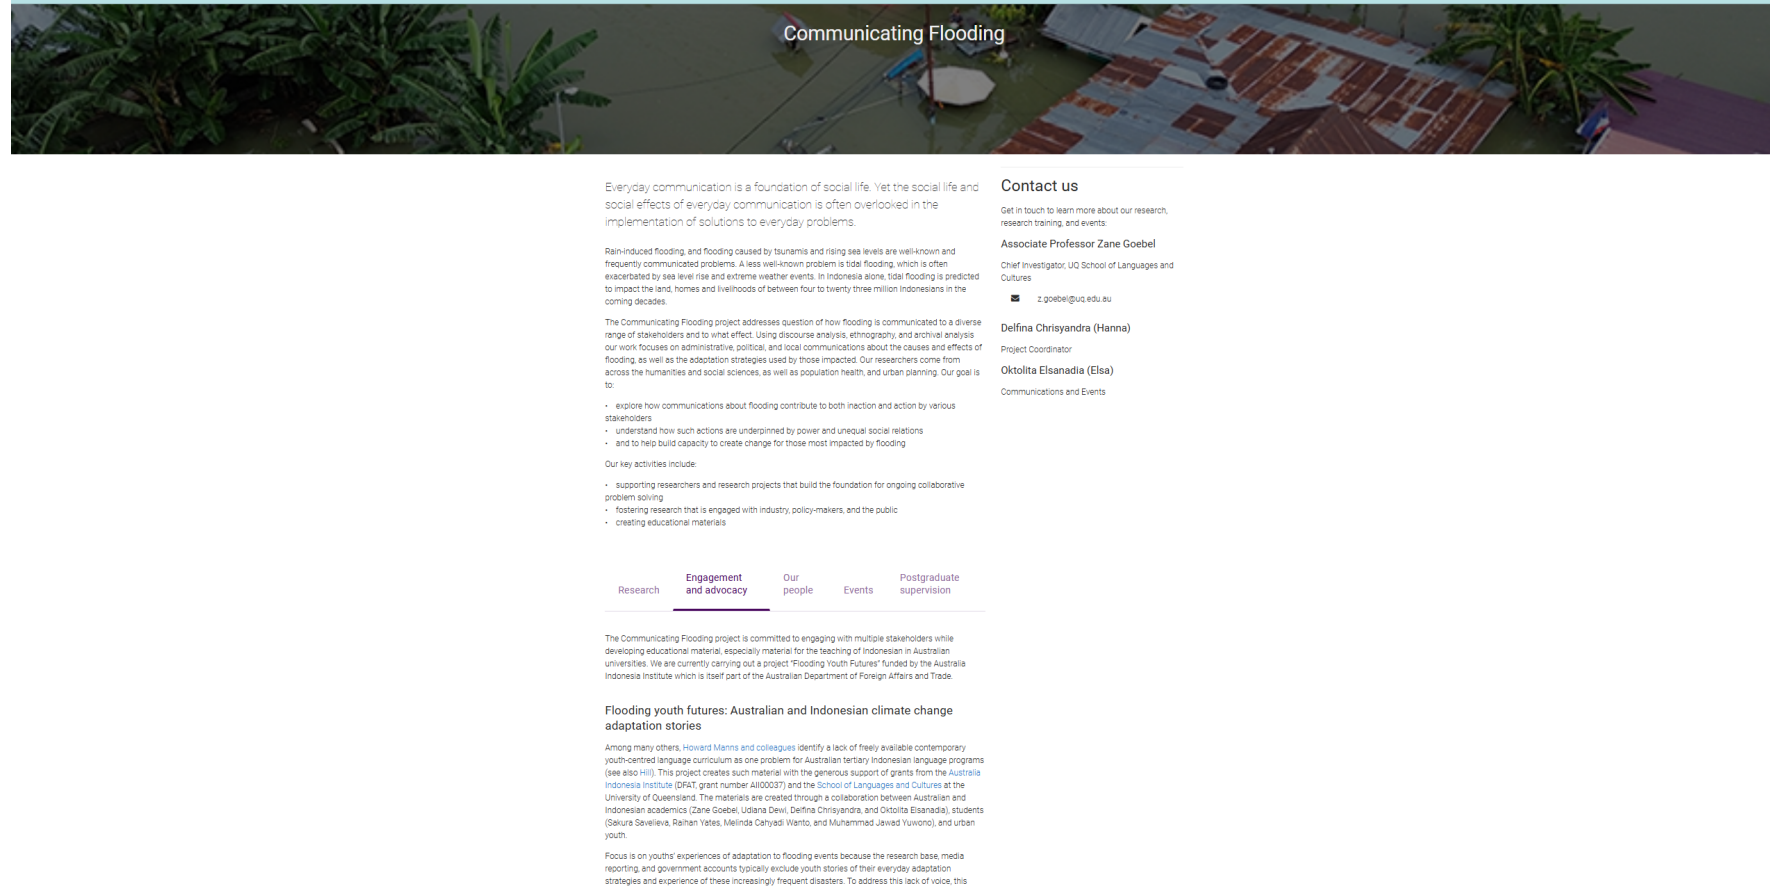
Communicating Flooding

Everyday communication is a foundation of social life. Yet the social life and social effects of everyday communication is often overlooked in the implementation of solutions to everyday problems.

Rain-induced flooding, and flooding caused by tsunamis and rising sea levels are well-known and frequently communicated problems. A less well-known problem is tidal flooding, which is often exacerbated by sea level rise and extreme weather events. In Indonesia alone, tidal flooding is predicted to impact the land, homes and livelihoods of between four to twenty three million Indonesians in the coming decades.

The Communicating Flooding project addresses question of how flooding is communicated to a diverse range of stakeholders and to what effect. Using discourse analysis, ethnography, and archival analysis our work focuses on administrative, political, and local communications about the causes and effects of flooding, as well as the adaptation strategies used by those impacted. Our researchers come from across the humanities and social sciences, as well as population health, and urban planning. Our goal is to:

- explore how communications about flooding contribute to both inaction and action by various stakeholders
- understand how such actions are underpinned by power and unequal social relations
- and to help build capacity to create change for those most impacted by flooding

Our key activities include:

- supporting researchers and research projects that build the foundation for ongoing collaborative problem solving
- fostering research that is engaged with industry, policy-makers, and the public
- creating educational materials

Research | Engagement and advocacy | Our people | Events | Postgraduate supervision

The Communicating Flooding project is committed to engaging with multiple stakeholders while developing educational material, especially material for the teaching of Indonesian in Australian universities. We are currently carrying out a project "Flooding Youth Futures" funded by the Australia Indonesia Institute which is itself part of the Australian Department of Foreign Affairs and Trade.

Flooding youth futures: Australian and Indonesian climate change adaptation stories

Among many others, Howard Manns and colleagues identify a lack of freely available contemporary youth-centred language curriculum as one problem for Australian tertiary Indonesian language programs (see also Hill). This project creates such material with the generous support of grants from the Australia Indonesia Institute (DFAT, grant number AII00037) and the School of Languages and Cultures at the University of Queensland. The materials are created through a collaboration between Australian and Indonesian academics (Zane Goebel, Udiana Dewi, Delfina Chrisyandra, and Oktolita Elsanadia), students (Sakura Savelieva, Raihan Yates, Melinda Cahyadi Wanto, and Muhammad Jawad Yuwono), and urban youth.

Focus is on youths' experiences of adaptation to flooding events because the research base, media reporting, and government accounts typically exclude youth stories of their everyday adaptation strategies and experience of these increasingly frequent disasters. To address this lack of voice, this

Contact us

Get in touch to learn more about our research, research training, and events.

Associate Professor Zane Goebel

Chief Investigator, UQ School of Languages and Cultures

z.goebel@uq.edu.au

Delfina Chrisyandra (Hanna)

Project Coordinator

Oktolita Elsanadia (Elsa)

Communications and Events